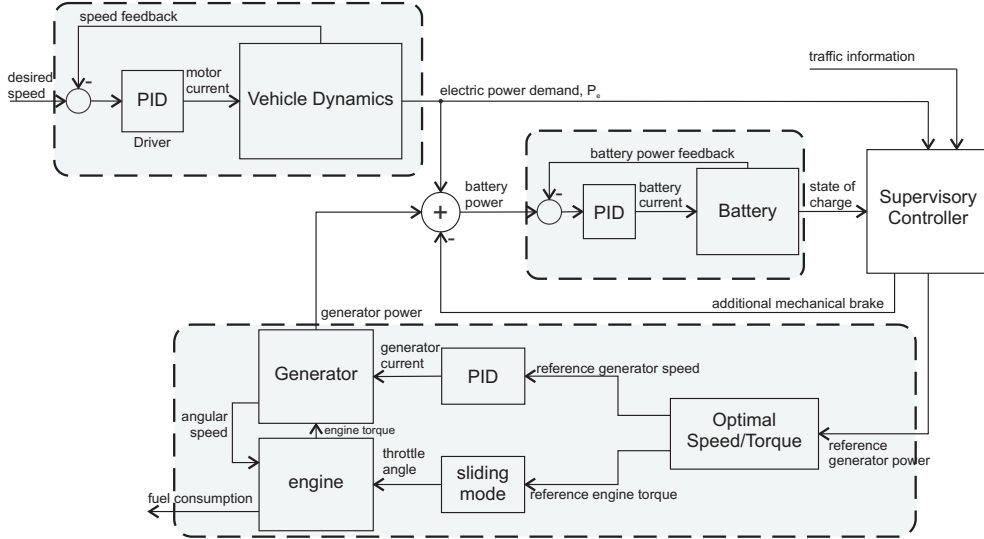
speed feedback

desired speed

-

PID

Driver

motor current

Vehicle Dynamics

electric power demand, $P_e$

traffic information

battery power feedback

+

battery power

-

PID

battery current

Battery

state of charge

Supervisory Controller

-

additional mechanical brake

generator power

Generator

generator current

PID

reference generator speed

angular speed

engine torque

Optimal Speed/Torque

reference generator power

engine

throttle angle

sliding mode

reference engine torque

fuel consumption